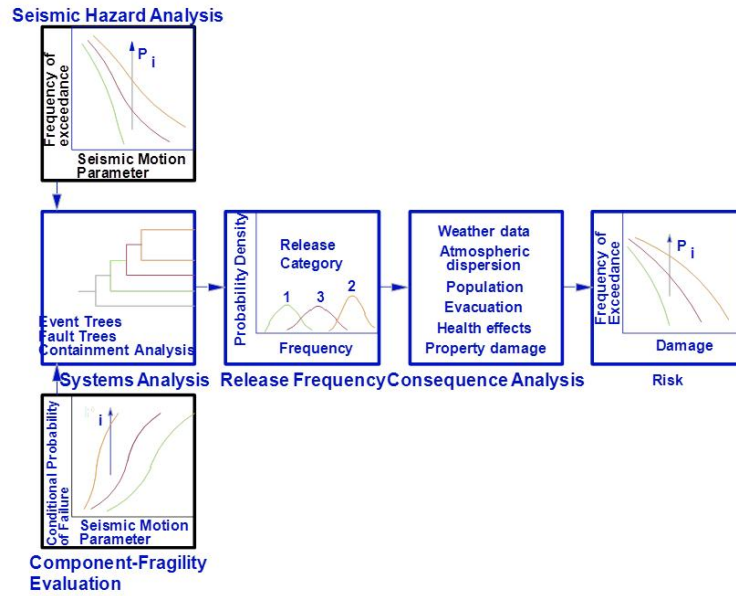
Seismic Hazard Analysis

Frequency of exceedance

$P_i$

Seismic Motion Parameter

Event Trees
Fault Trees
Containment Analysis

Systems Analysis

Probability Density

Release Category

1

3

2

Frequency

Release Frequency

Weather data
Atmospheric dispersion
Population
Evacuation
Health effects
Property damage

Consequence Analysis

Frequency of Exceedance

$P_i$

Damage

Risk

Conditional Probability of Failure

$P_i$

Seismic Motion Parameter

Component-Fragility Evaluation